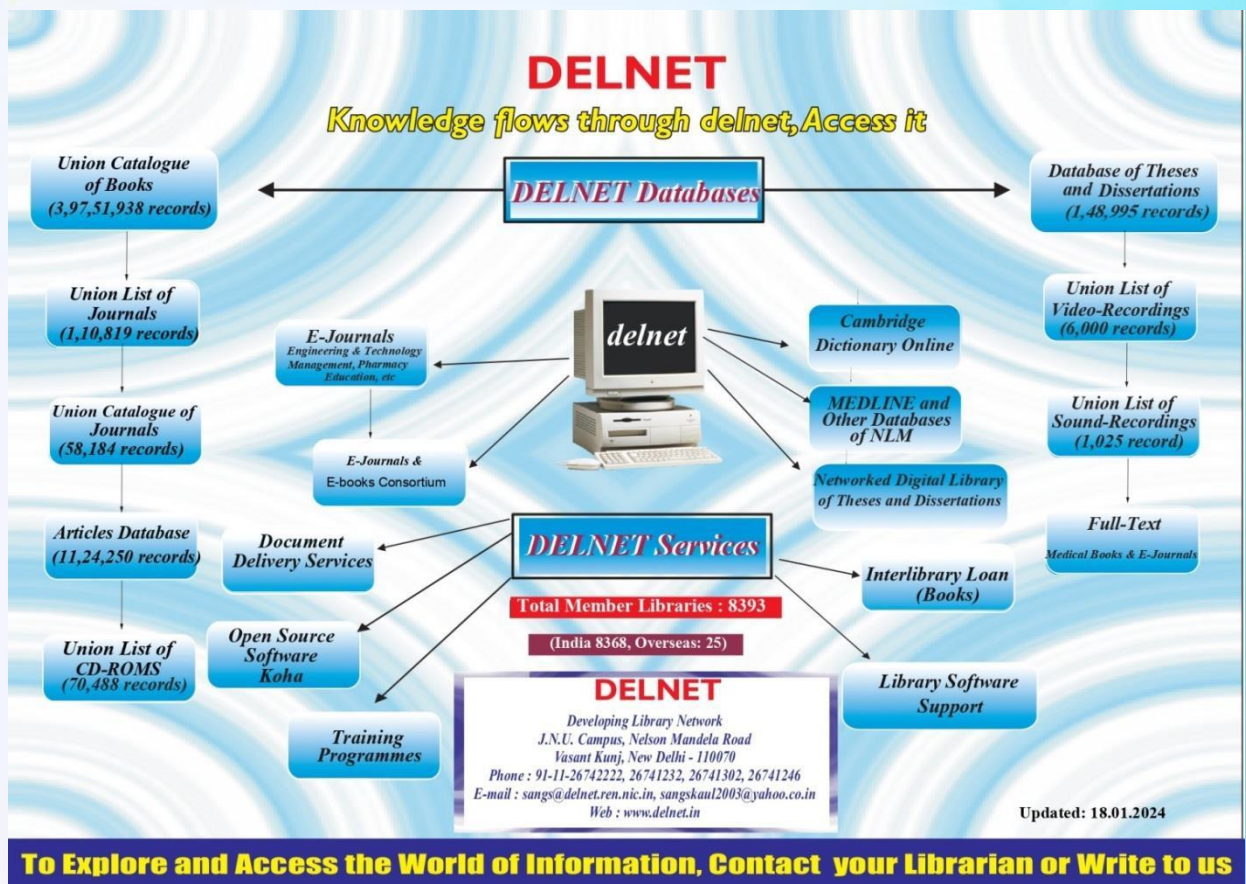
DELNET

Knowledge flows through delnet,Access it

Union Catalogue of Books (3,97,51,938 records)

DELNET Databases

Database of Theses and Dissertations (1,48,995 records)

Union List of Journals (1,10,819 records)

Union Catalogue of Journals (58,184 records)

Articles Database (11,24,250 records)

Union List of CD-ROMS (70,488 records)

E-Journals Engineering & Technology Management, Pharmacy Education, etc

delnet

E-Journals & E-books Consortium

Cambridge Dictionary Online

MEDLINE and Other Databases of NLM

Networked Digital Library of Theses and Dissertations

Union List of Video-Recordings (6,000 records)

Union List of Sound-Recordings (1,025 record)

Full-Text Medical Books & E-Journals

Document Delivery Services

DELNET Services

Interlibrary Loan (Books)

Total Member Libraries : 8393

(India 8368, Overseas: 25)

Open Source Software Koha

Library Software Support

Training Programmes

DELNET
Developing Library Network
J.N.U. Campus, Nelson Mandela Road
Vasant Kunj, New Delhi - 110070
Phone : 91-11-26742222, 26741232, 26741302, 26741246
E-mail : sangs@delnet.ren.nic.in, sangskaul2003@yahoo.co.in
Web : www.delnet.in

Updated: 18.01.2024

To Explore and Access the World of Information, Contact your Librarian or Write to us